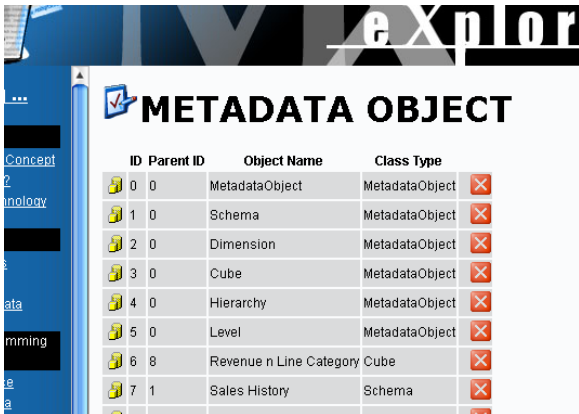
eXplor

l ...

Concept
?
nnology

s

ata

mming

e
a

METADATA OBJECT

| | ID | Parent ID | Object Name | Class Type | |
|---|---|---|---|---|---|
| | 0 | 0 | MetadataObject | MetadataObject | |
| | 1 | 0 | Schema | MetadataObject | |
| | 2 | 0 | Dimension | MetadataObject | |
| | 3 | 0 | Cube | MetadataObject | |
| | 4 | 0 | Hierarchy | MetadataObject | |
| | 5 | 0 | Level | MetadataObject | |
| | 6 | 8 | Revenue n Line Category | Cube | |
| | 7 | 1 | Sales History | Schema | |